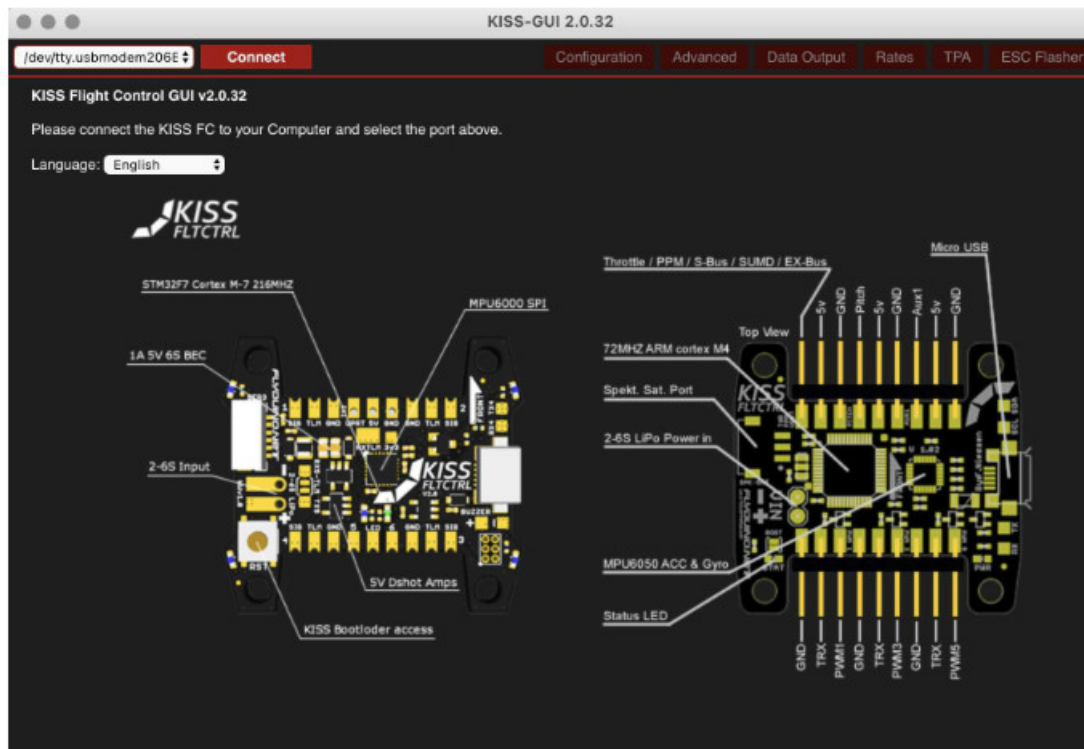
KISS-GUI 2.0.32

/dev/tty.usbmodem206E

Connect

Configuration Advanced Data Output Rates TPA ESC Flasher

KISS Flight Control GUI v2.0.32

Please connect the KISS FC to your Computer and select the port above.

Language: English

KISS FLTCTRL

STM32F7 Cortex M-7 216MHZ

MPU6000 SPI

1A 5V 6S BEC

2-6S Input

5V Dshot Amps

KISS Bootloder access

KISS FLTCTRL

Throttle / PPM / S-Bus / SUMD / EX-Bus

Micro USB

Top View

5v GND Pitch 5v GND Aux1 5v GND

72MHZ ARM cortex M4

Spekt. Sat. Port

2-6S LiPo Power in

MPU6050 ACC & Gyro

Status LED

GND TRX PWM1 GND TRX PWM3 GND TRX PWM5

KISS FLTCTRL